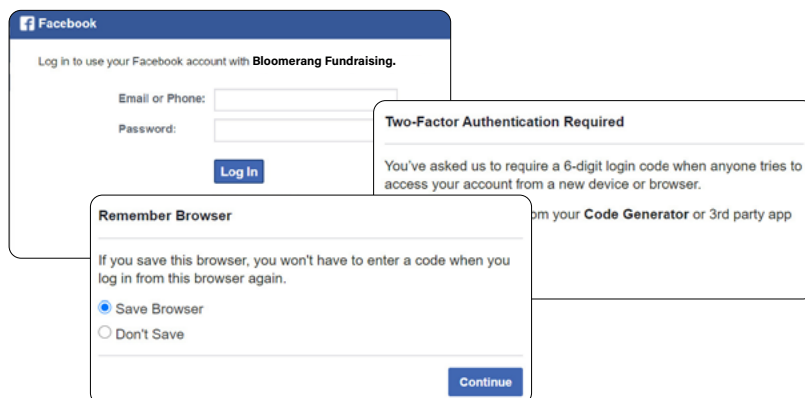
Facebook

Log in to use your Facebook account with **Bloomerang Fundraising.**

Email or Phone:

Password:

Log In

Two-Factor Authentication Required

You've asked us to require a 6-digit login code when anyone tries to access your account from a new device or browser.

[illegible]om your **Code Generator** or 3rd party app

Remember Browser

If you save this browser, you won't have to enter a code when you log in from this browser again.

Save Browser

Don't Save

Continue